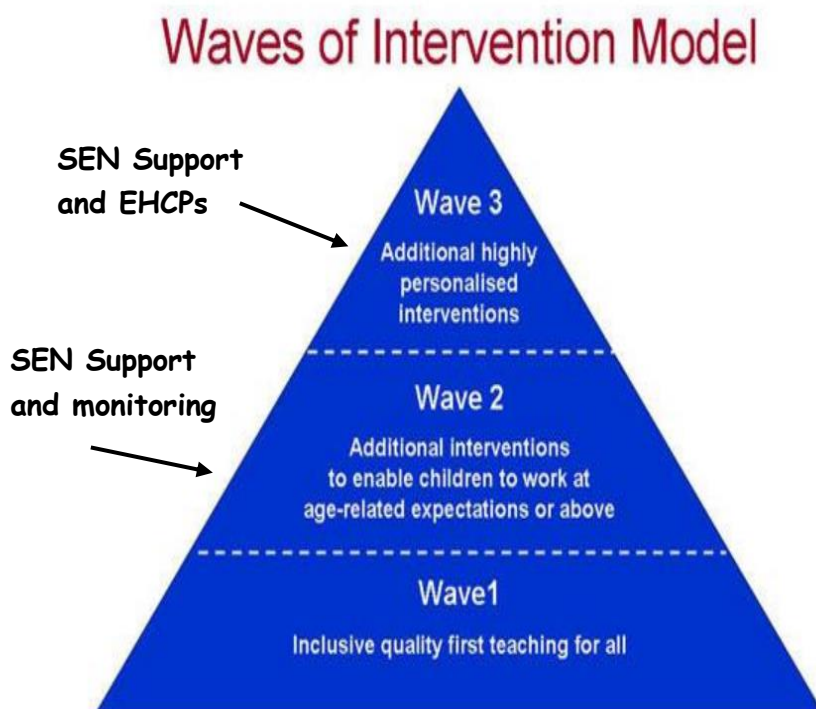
Waves of Intervention Model

SEN Support and EHCPs

Wave 3

Additional highly personalised interventions

SEN Support and monitoring

Wave 2

Additional interventions to enable children to work at age-related expectations or above

Wave1

Inclusive quality first teaching for all